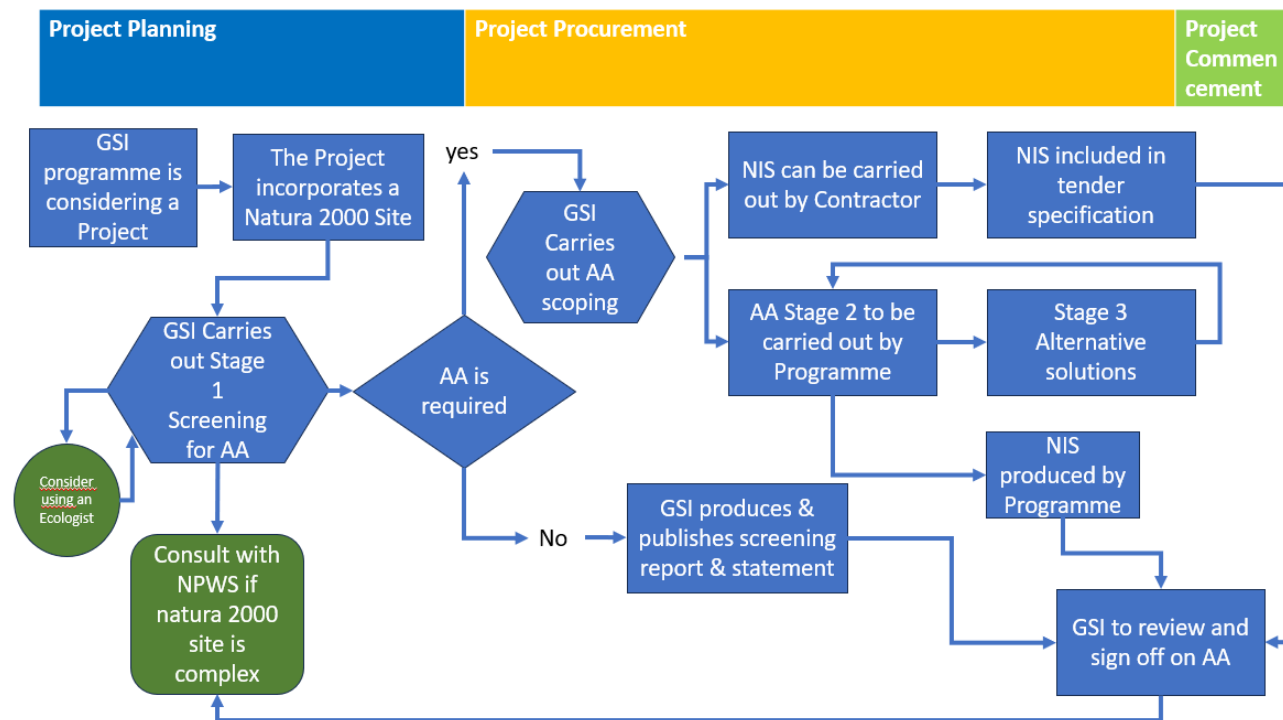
Project Planning

Project Procurement

Project Commencement

GSI programme is considering a Project

The Project incorporates a Natura 2000 Site

yes

GSI Carries out AA scoping

NIS can be carried out by Contractor

NIS included in tender specification

GSI Carries out Stage 1 Screening for AA

AA is required

AA Stage 2 to be carried out by Programme

Stage 3 Alternative solutions

Consider using an Ecologist

NIS produced by Programme

No

GSI produces & publishes screening report & statement

Consult with NPWS if natura 2000 site is complex

GSI to review and sign off on AA